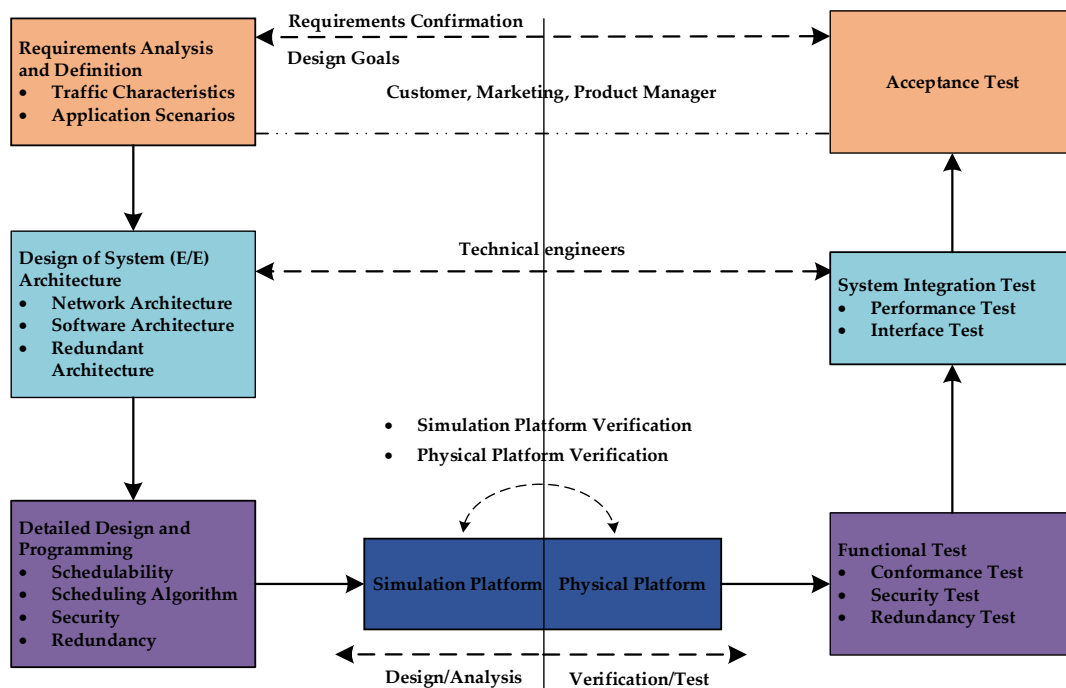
Requirements Analysis and Definition
- Traffic Characteristics
- Application Scenarios

Requirements Confirmation

Design Goals

Customer, Marketing, Product Manager

Acceptance Test

Design of System (E/E) Architecture
- Network Architecture
- Software Architecture
- Redundant Architecture

Technical engineers

System Integration Test
- Performance Test
- Interface Test

- Simulation Platform Verification
- Physical Platform Verification

Detailed Design and Programming
- Schedulability
- Scheduling Algorithm
- Security
- Redundancy

Simulation Platform

Physical Platform

Functional Test
- Conformance Test
- Security Test
- Redundancy Test

Design/Analysis

Verification/Test